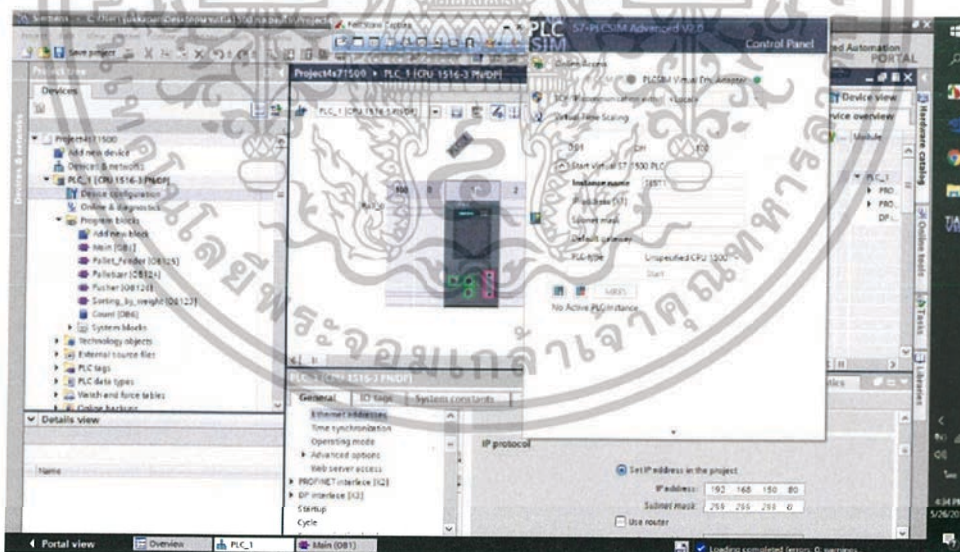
Siemens
Save project
Project tree
Devices
Project4r71500
Add new device
Devices & networks
PLC_1 [CPU 1516-3 PN/DP]
Device configuration
Online & diagnostics
Program blocks
Add new block
Main [OB1]
Pallet_Feeder [OB125]
Palletizer [OB124]
Pusher [OB128]
Sorting_by_weight [OB123]
Count [DB6]
System blocks
Technology objects
External source files
PLC tags
PLC data types
Watch and force tables
Online backups
Details view
Name

Project4r71500 ▸ PLC_1 [CPU 1516-3 PN/DP]
PLC_1 [CPU 1516-3 PN/DP]
Rail_0
PLC_1 [CPU 1516-3 PN/DP]
General
IO tags
System constants
Ethernet addresses
Time synchronization
Operating mode
Advanced options
Web server access
PROFINET interface [X2]
DP interface [X3]
Startup
Cycle
IP protocol
Set IP address in the project
IP address: 192 168 150 80
Subnet mask: 255 255 255 0
Use router

PLC SIM
S7-PLCSIM Advanced V2.0
Control Panel
Online Access
PLCSIM Virtual Eth. Adapter
TCP/IP communication with <Local>
Virtual Time Scaling
Start Virtual S7-1500 PLC
Instance name
IP address [X1]
Subnet mask
Default gateway
PLC type
Unspecified CPU 1500
Start
No Active PLC instance

Totally Integrated Automation
PORTAL
Device view
Device overview
Module
PLC_1
Hardware catalog
Online tools
Tasks
Libraries

Portal view
Overview
PLC_1
Main (OB1)
Loading completed (errors: 0; warnings